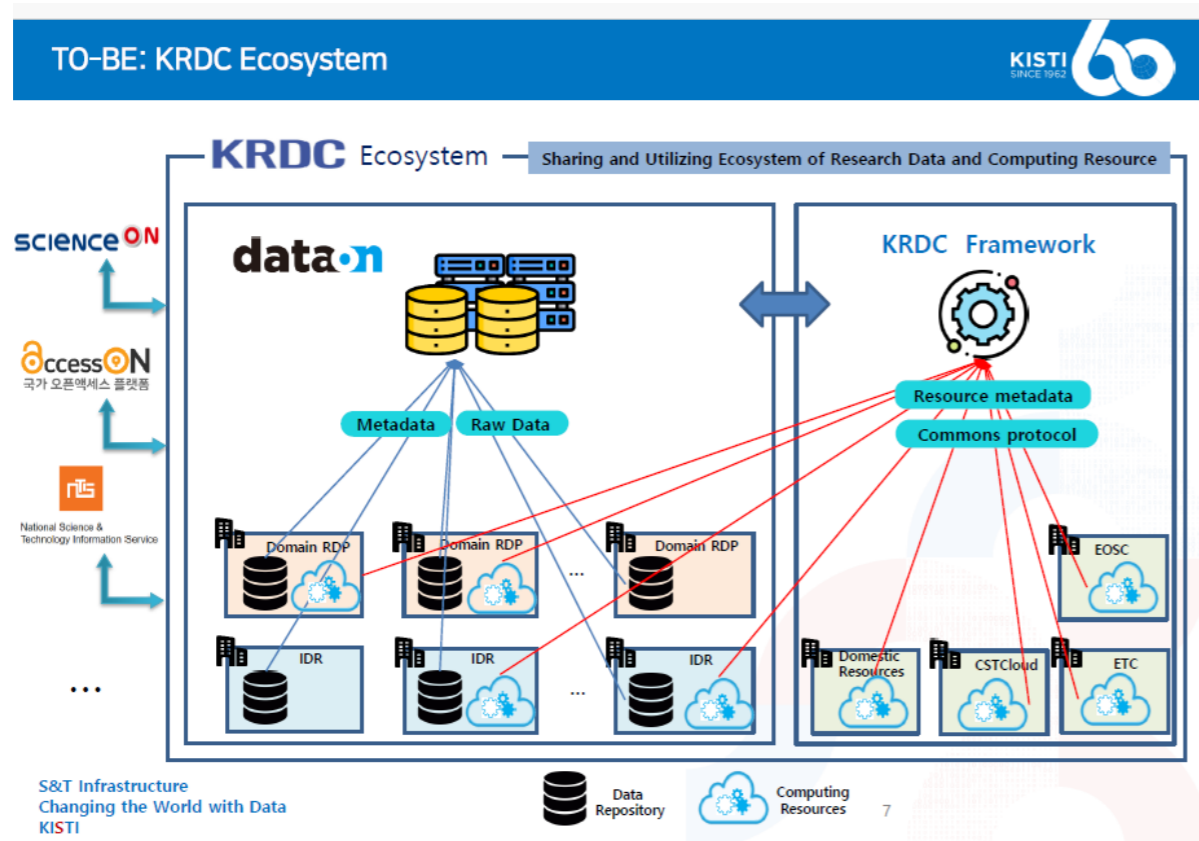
TO-BE: KRDC Ecosystem

KISTI SINCE 1962

KRDC Ecosystem

Sharing and Utilizing Ecosystem of Research Data and Computing Resource

scienceON

AccessON 국가 오픈액세스 플랫폼

National Science & Technology Information Service

...

data.on

Metadata

Raw Data

Domain RDP

Domain RDP

...

Domain RDP

IDR

IDR

...

IDR

KRDC Framework

Resource metadata

Commons protocol

EOSC

Domestic Resources

CSTCloud

ETC

S&T Infrastructure
Changing the World with Data
KISTI

Data Repository

Computing Resources

7